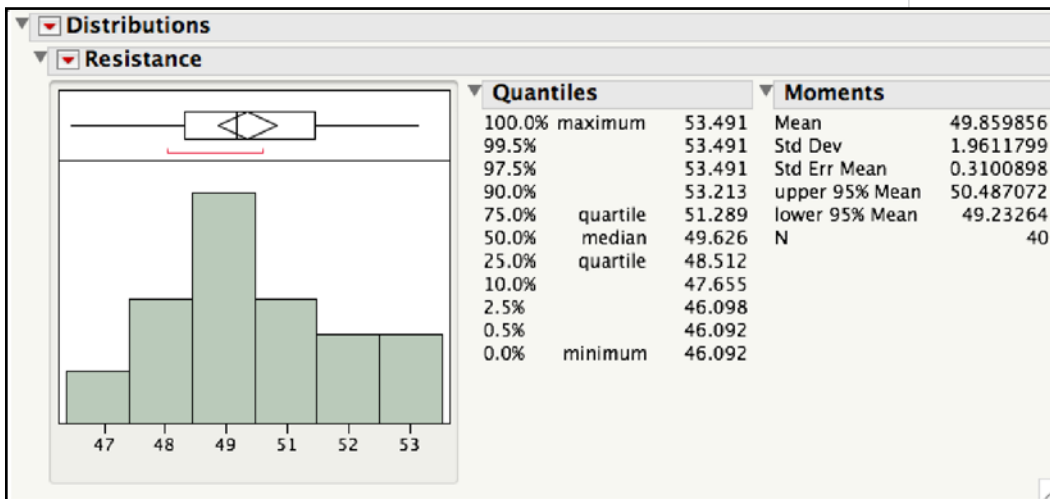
Distributions

Resistance

47 48 49 51 52 53

Quantiles

| | | |
|---|---|---|
| 100.0% | maximum | 53.491 |
| 99.5% | | 53.491 |
| 97.5% | | 53.491 |
| 90.0% | | 53.213 |
| 75.0% | quartile | 51.289 |
| 50.0% | median | 49.626 |
| 25.0% | quartile | 48.512 |
| 10.0% | | 47.655 |
| 2.5% | | 46.098 |
| 0.5% | | 46.092 |
| 0.0% | minimum | 46.092 |

Moments

| | |
|---|---|
| Mean | 49.859856 |
| Std Dev | 1.9611799 |
| Std Err Mean | 0.3100898 |
| upper 95% Mean | 50.487072 |
| lower 95% Mean | 49.23264 |
| N | 40 |